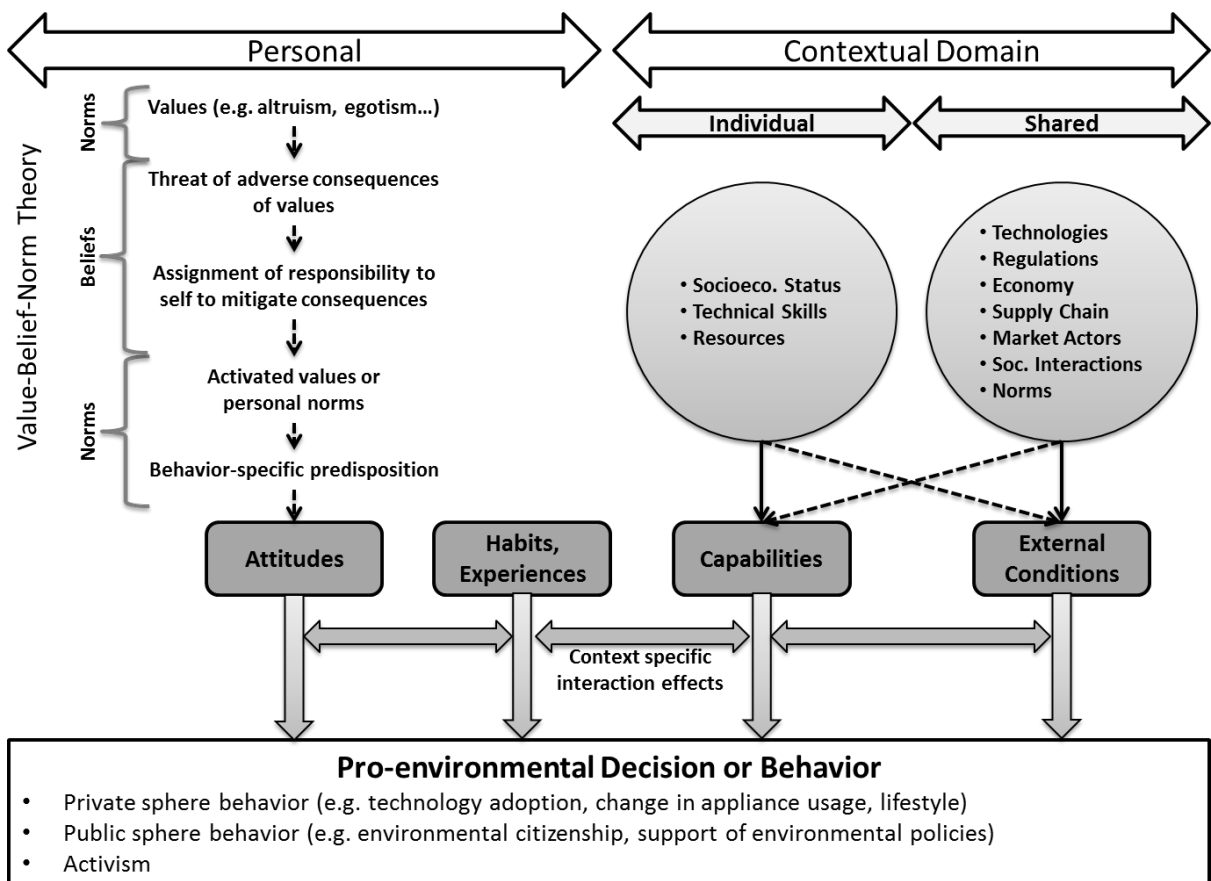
Personal

Contextual Domain

Individual

Shared

Value-Belief-Norm Theory

Norms

Values (e.g. altruism, egotism…)

Beliefs

Threat of adverse consequences of values

Assignment of responsibility to self to mitigate consequences

Norms

Activated values or personal norms

Behavior-specific predisposition

• Socioeco. Status
• Technical Skills
• Resources

• Technologies
• Regulations
• Economy
• Supply Chain
• Market Actors
• Soc. Interactions
• Norms

Attitudes

Habits, Experiences

Capabilities

External Conditions

Context specific interaction effects

Pro-environmental Decision or Behavior

• Private sphere behavior (e.g. technology adoption, change in appliance usage, lifestyle)
• Public sphere behavior (e.g. environmental citizenship, support of environmental policies)
• Activism